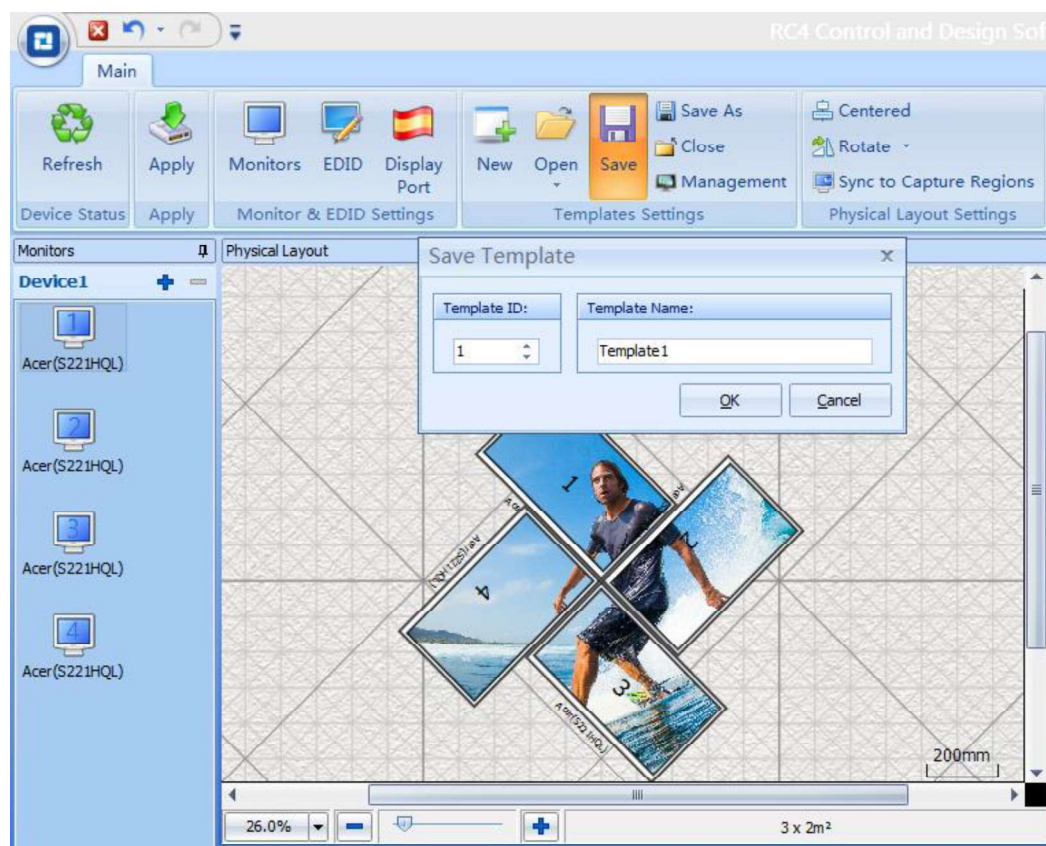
RC4 Control and Design Sof

Main

Refresh
Device Status

Apply
Apply

Monitors EDID Display Port
Monitor & EDID Settings

New Open Save
Save As
Close
Management
Templates Settings

Centered
Rotate
Sync to Capture Regions
Physical Layout Settings

Monitors
Device1
1
Acer(S221HQL)
2
Acer(S221HQL)
3
Acer(S221HQL)
4
Acer(S221HQL)

Physical Layout

Save Template
Template ID:
1
Template Name:
Template1
OK
Cancel

1
2
3
4

200mm

26.0%

3 x 2m²